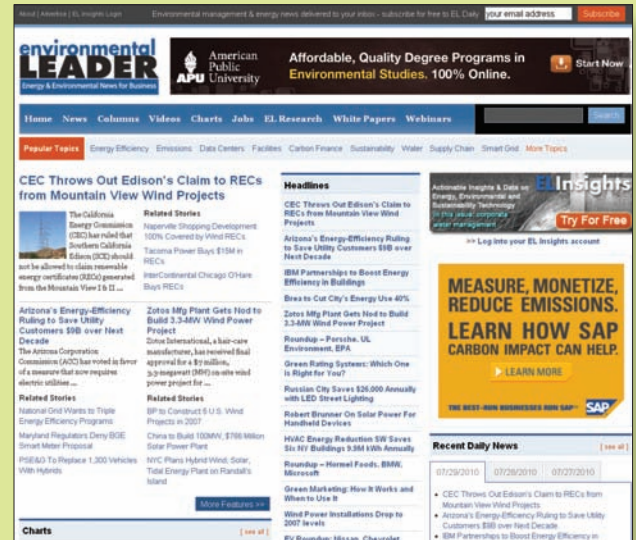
About | Advertise | EL Insights Login Environmental management & energy news delivered to your inbox - subscribe for free to EL Daily your email address Subscribe

environmental LEADER
Energy & Environmental News for Business

APU American Public University
Affordable, Quality Degree Programs in Environmental Studies. 100% Online.
Start Now

Home News Columns Videos Charts Jobs EL Research White Papers Webinars
Search

Popular Topics Energy Efficiency Emissions Data Centers Facilities Carbon Finance Sustainability Water Supply Chain Smart Grid More Topics

CEC Throws Out Edison's Claim to RECs from Mountain View Wind Projects

The California Energy Commission (CEC) has ruled that Southern California Edison (SCE) should not be allowed to claim renewable energy certificates (RECs) generated from the Mountain View I & II ...

Related Stories
Naperville Shopping Development 100% Covered by Wind RECs
Tacoma Power Buys $15M in RECs
InterContinental Chicago O'Hare Buys RECs

Arizona's Energy-Efficiency Ruling to Save Utility Customers $9B over Next Decade
The Arizona Corporation Commission (ACC) has voted in favor of a measure that now requires electric utilities ...

Related Stories
National Grid Wants to Triple Energy Efficiency Programs
Maryland Regulators Deny BGE Smart Meter Proposal
PSE&G To Replace 1,300 Vehicles With Hybrids

Zotos Mfg Plant Gets Nod to Build 3.3-MW Wind Power Project
Zotos International, a hair-care manufacturer, has received final approval for a $7 million, 3.3-megawatt (MW) on-site wind power project for ...

Related Stories
BP to Construct 5 U.S. Wind Projects in 2007
China to Build 100MW, $766 Million Solar Power Plant
NYC Plans Hybrid Wind, Solar, Tidal Energy Plant on Randall's Island

More Features >>

Charts [ see all ]

Headlines
CEC Throws Out Edison's Claim to RECs from Mountain View Wind Projects
Arizona's Energy-Efficiency Ruling to Save Utility Customers $9B over Next Decade
IBM Partnerships to Boost Energy Efficiency in Buildings
Brea to Cut City's Energy Use 40%
Zotos Mfg Plant Gets Nod to Build 3.3-MW Wind Power Project
Roundup – Porsche, UL Environment, EPA
Green Rating Systems: Which One Is Right for You?
Russian City Saves $26,000 Annually with LED Street Lighting
Robert Brunner On Solar Power For Handheld Devices
HVAC Energy Reduction SW Saves Six NY Buildings 9.9M kWh Annually
Roundup – Hormel Foods, BMW, Microsoft
Green Marketing: How It Works and When to Use It
Wind Power Installations Drop to 2007 levels
EV Roundup: Nissan, Chevrolet

Actionable Insights & Data on Energy, Environment and Sustainability Technology
In this issue: corporate water management
EL Insights
Try For Free
>> Log into your EL Insights account

MEASURE, MONETIZE, REDUCE EMISSIONS.
LEARN HOW SAP CARBON IMPACT CAN HELP.
LEARN MORE
THE BEST-RUN BUSINESSES RUN SAP SAP

Recent Daily News [ see all ]
07/29/2010 07/28/2010 07/27/2010
• CEC Throws Out Edison's Claim to RECs from Mountain View Wind Projects
• Arizona's Energy-Efficiency Ruling to Save Utility Customers $9B over Next Decade
• IBM Partnerships to Boost Energy Efficiency in